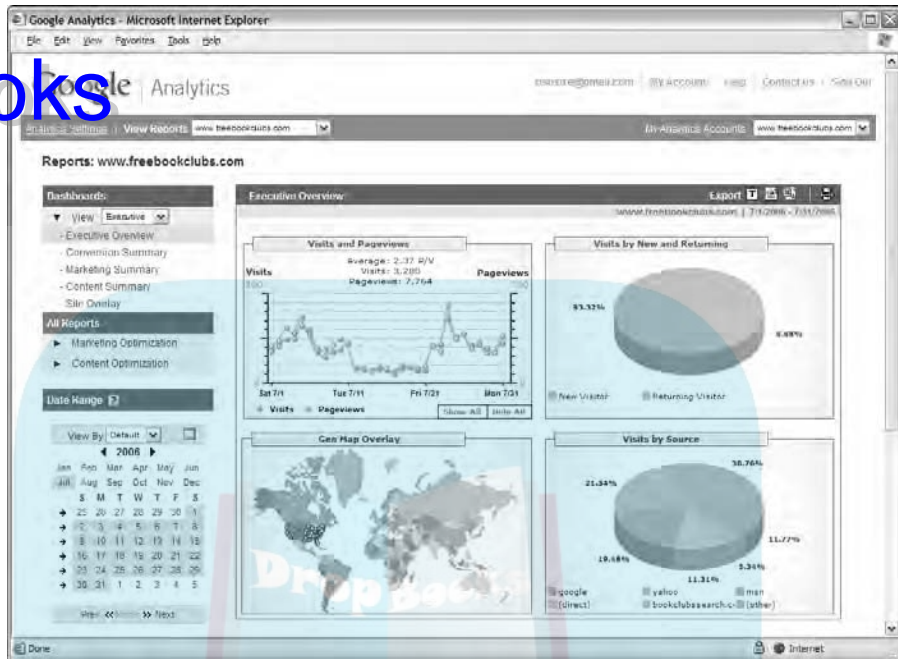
Google Analytics - Microsoft Internet Explorer

File Edit View Favorites Tools Help

oks Google Analytics

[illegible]@gmail.com | My Account | Help | Contact us | Sign Out

Analytics Settings | View Reports www.freebookclubs.com

My Analytics Accounts www.freebookclubs.com

Reports: www.freebookclubs.com

Dashboards

View Executive

- Executive Overview
- Conversion Summary
- Marketing Summary
- Content Summary
- Site Overlay

All Reports

Marketing Optimization

Content Optimization

Date Range

View By Default

2006

Jan Feb Mar Apr May Jun
Jul Aug Sep Oct Nov Dec

| S | M | T | W | T | F | S |
|---|---|---|---|---|---|---|
| 25 | 26 | 27 | 28 | 29 | 30 | 1 |
| 2 | 3 | 4 | 5 | 6 | 7 | 8 |
| 9 | 10 | 11 | 12 | 13 | 14 | 15 |
| 16 | 17 | 18 | 19 | 20 | 21 | 22 |
| 23 | 24 | 25 | 26 | 27 | 28 | 29 |
| 30 | 31 | 1 | 2 | 3 | 4 | 5 |

Prev << Month >> Next

Executive Overview

Export

www.freebookclubs.com | 7/1/2006 - 7/31/2006

Visits and Pageviews

Average: 2.37 P/V
Visits: 3,280
Pageviews: 7,764

Visits

Pageviews

Sat 7/1 Tue 7/11 Fri 7/21 Mon 7/31

Visits Pageviews

Show All Hide All

Visits by New and Returning

93.32%

6.68%

New Visitor Returning Visitor

Geo Map Overlay

Visits by Source

38.76%

21.34%

11.77%

5.34%

11.31%

10.18%

google yahoo msn
(direct) bookclubsearch.c (other)

Drop Books

Done

Internet